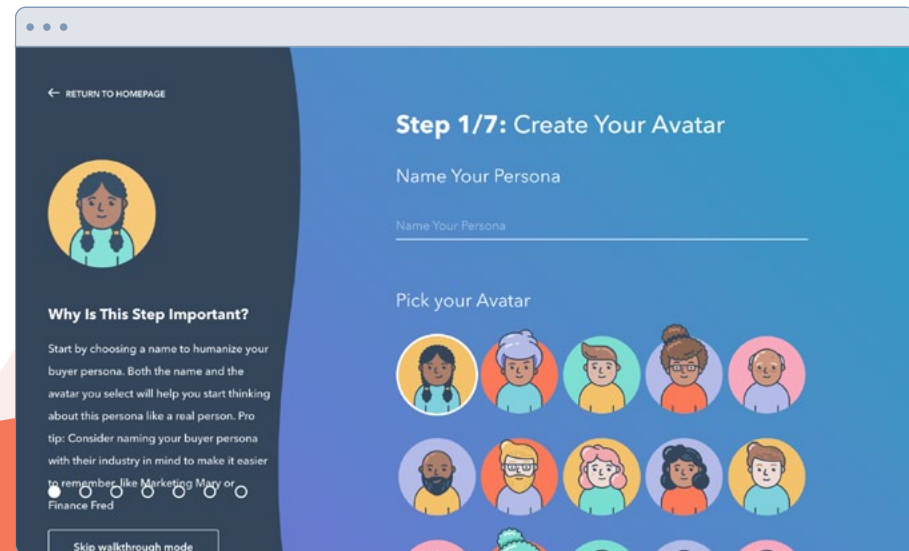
← RETURN TO HOMEPAGE

Why Is This Step Important?

Start by choosing a name to humanize your buyer persona. Both the name and the avatar you select will help you start thinking about this persona like a real person. Pro tip: Consider naming your buyer persona with their industry in mind to make it easier to remember, like Marketing Mary or Finance Fred

Skip walkthrough mode

Step 1/7: Create Your Avatar

Name Your Persona

Name Your Persona

Pick your Avatar